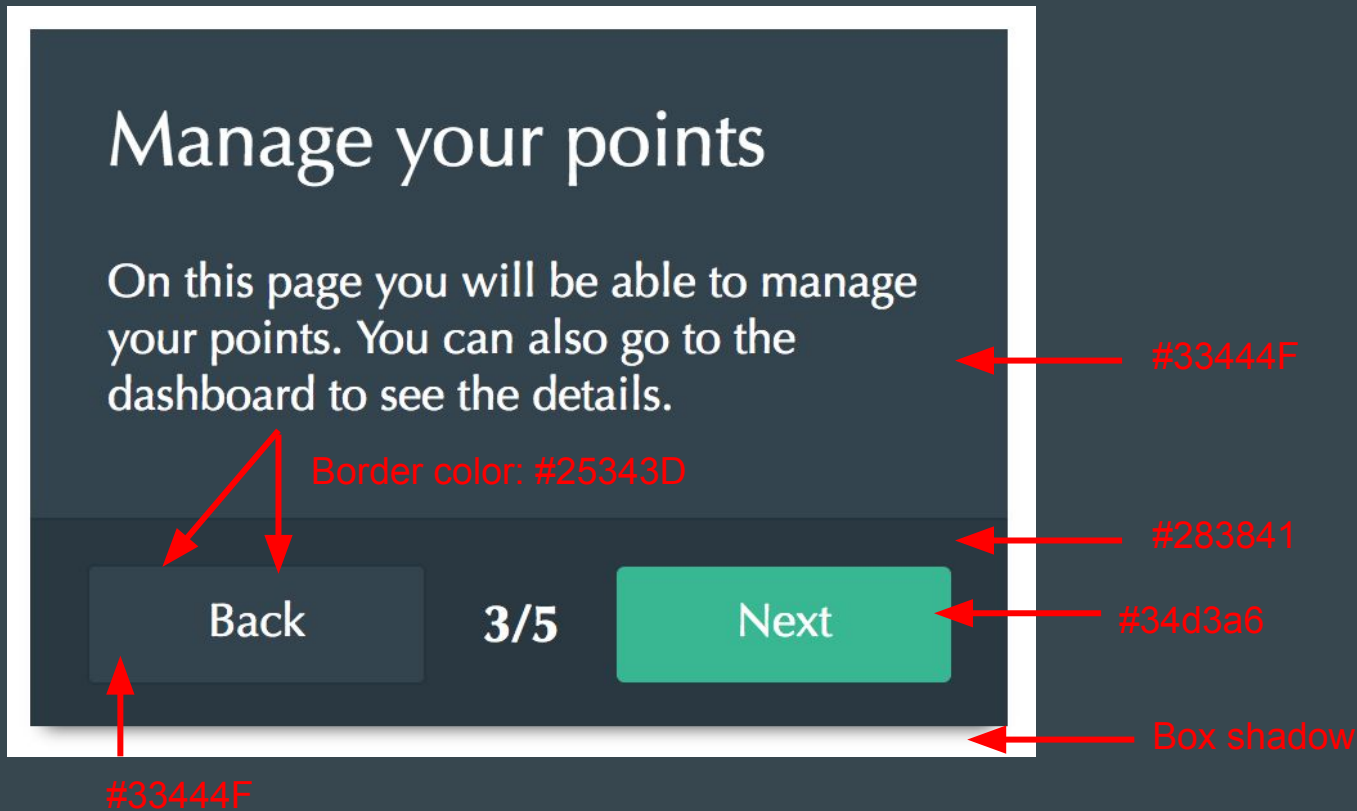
Manage your points

On this page you will be able to manage your points. You can also go to the dashboard to see the details.

#33444F

Border color: #25343D

#283841

Back

3/5

Next

#34d3a6

Box shadow

#33444F